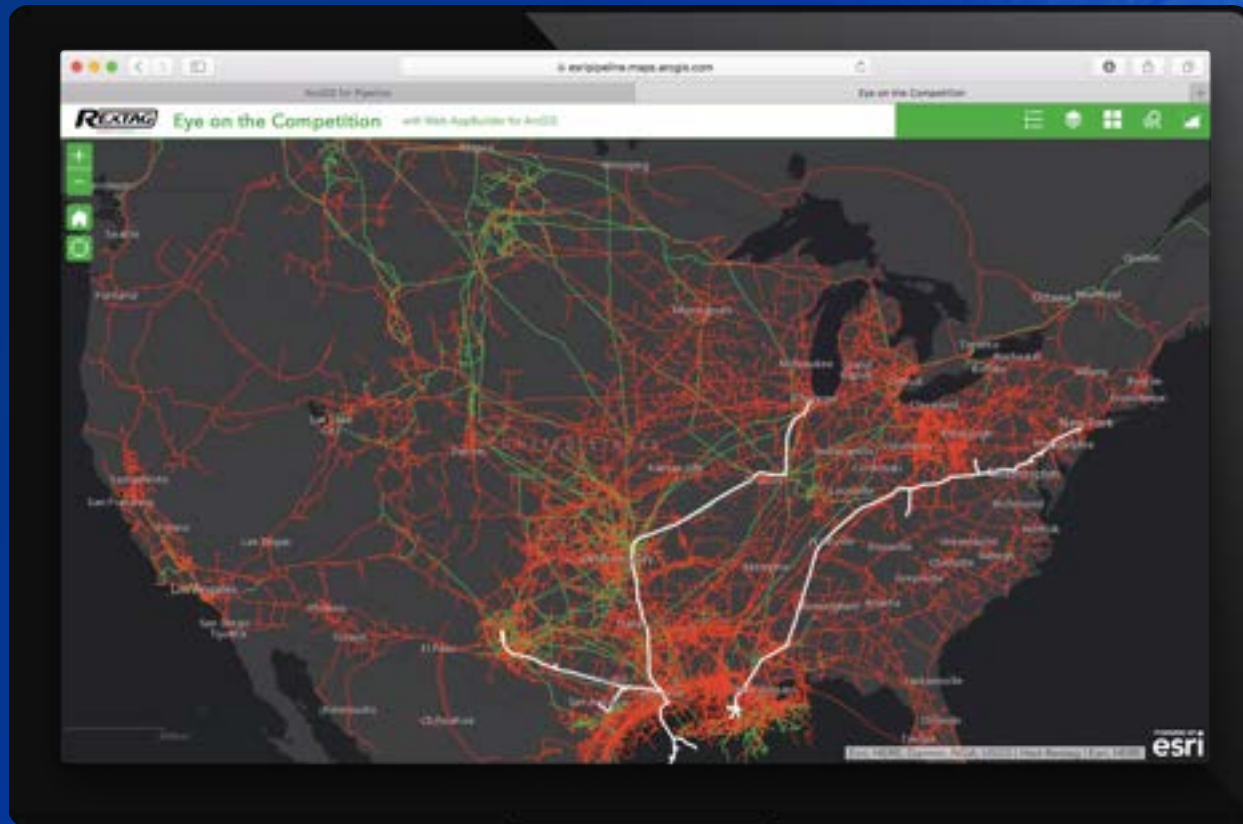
esripipeline.maps.arcgis.com

ArcGIS for Pipeline

Eye on the Competition

REXTAG Eye on the Competition with Web AppBuilder for ArcGIS

Winnipeg

Seattle

Portland

Minneapolis

Milwaukee

Chicago

Detroit

Toronto

Ottawa

Montreal

Québec

Boston

New York

Philadelphia

Washington

Cleveland

Pittsburgh

Salt Lake City

Denver

Kansas City

St. Louis

Indianapolis

Columbus

Cincinnati

Louisville

Nashville

Memphis

Atlanta

Charlotte

Raleigh

Richmond

Oklahoma City

Dallas

Houston

San Antonio

Austin

El Paso

Phoenix

Tucson

Las Vegas

Los Angeles

San Diego

Tijuana

San Francisco

Sacramento

Fresno

Jacksonville

Orlando

Tampa

esri

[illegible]